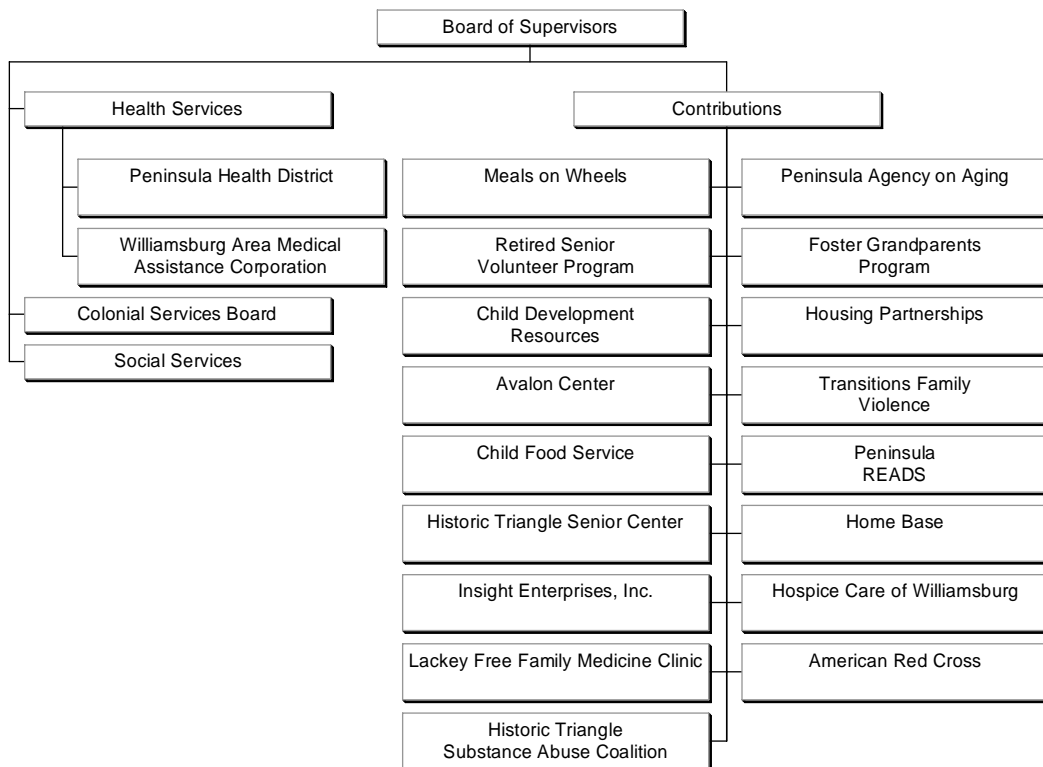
Board of Supervisors

Health Services

Peninsula Health District

Williamsburg Area Medical Assistance Corporation

Colonial Services Board

Social Services

Contributions

Meals on Wheels

Peninsula Agency on Aging

Retired Senior Volunteer Program

Foster Grandparents Program

Child Development Resources

Housing Partnerships

Avalon Center

Transitions Family Violence

Child Food Service

Peninsula READS

Historic Triangle Senior Center

Home Base

Insight Enterprises, Inc.

Hospice Care of Williamsburg

Lackey Free Family Medicine Clinic

American Red Cross

Historic Triangle Substance Abuse Coalition